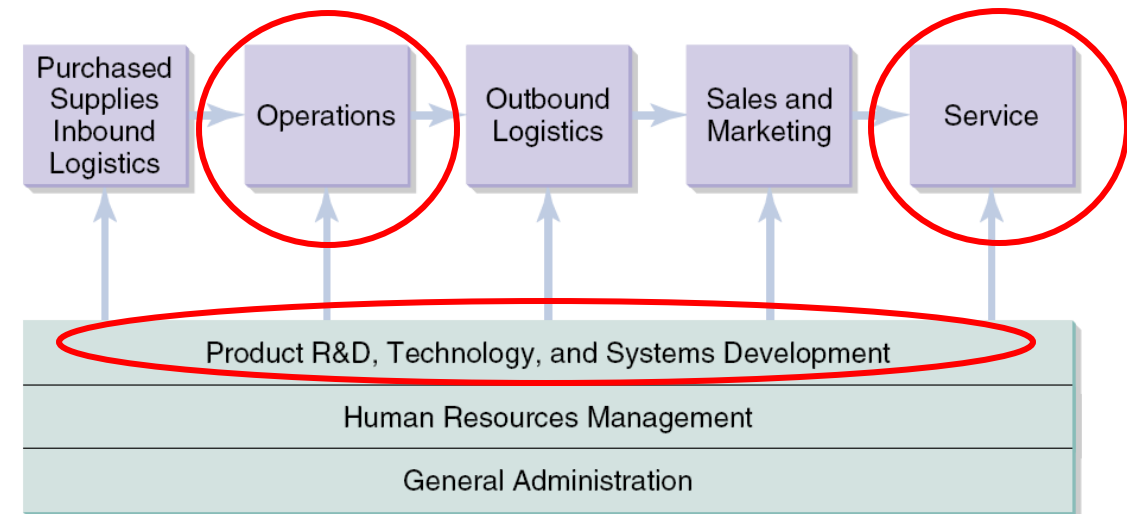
Purchased Supplies Inbound Logistics

Operations

Outbound Logistics

Sales and Marketing

Service

Product R&D, Technology, and Systems Development

Human Resources Management

General Administration